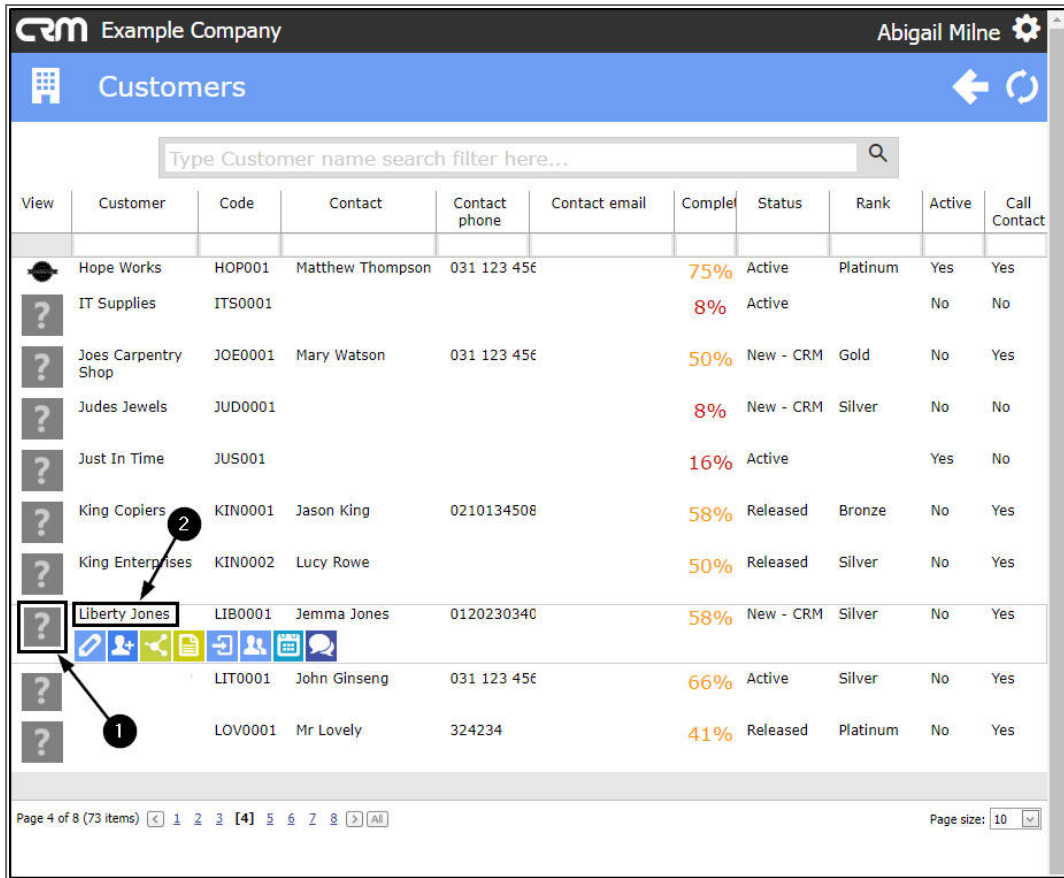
CRM Example Company

Abigail Milne

Customers

Type Customer name search filter here...

| View | Customer | Code | Contact | Contact phone | Contact email | Complet | Status | Rank | Active | Call Contact |
|---|---|---|---|---|---|---|---|---|---|---|
| | Hope Works | HOP001 | Matthew Thompson | 031 123 456 | | 75% | Active | Platinum | Yes | Yes |
| ? | IT Supplies | ITS0001 | | | | 8% | Active | | No | No |
| ? | Joes Carpentry Shop | JOE0001 | Mary Watson | 031 123 456 | | 50% | New - CRM | Gold | No | Yes |
| ? | Judes Jewels | JUD0001 | | | | 8% | New - CRM | Silver | No | No |
| ? | Just In Time | JUS001 | | | | 16% | Active | | Yes | No |
| ? | King Copiers | KIN0001 | Jason King | 0210134508 | | 58% | Released | Bronze | No | Yes |
| ? | King Enterprises | KIN0002 | Lucy Rowe | | | 50% | Released | Silver | No | Yes |
| ? | Liberty Jones | LIB0001 | Jemma Jones | 0120230340 | | 58% | New - CRM | Silver | No | Yes |
| ? | | LIT0001 | John Ginseng | 031 123 456 | | 66% | Active | Silver | No | Yes |
| ? | | LOV0001 | Mr Lovely | 324234 | | 41% | Released | Platinum | No | Yes |

2

1

Page 4 of 8 (73 items) < 1 2 3 [4] 5 6 7 8 > All

Page size: 10